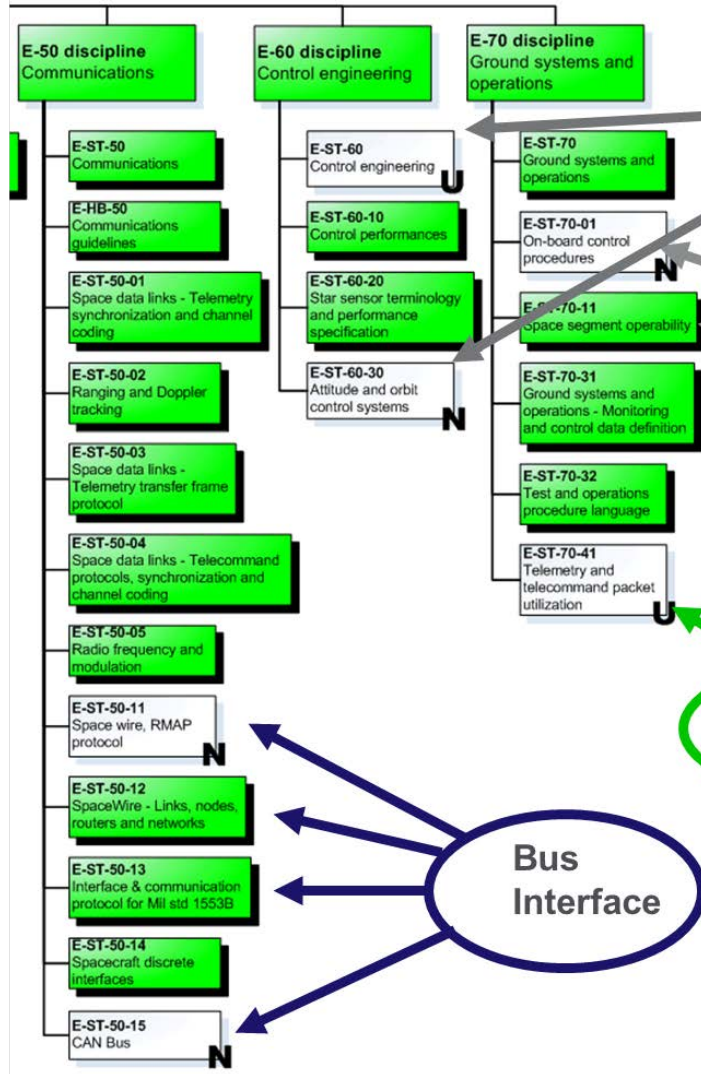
E-50 discipline
Communications

E-ST-50
Communications

E-HB-50
Communications guidelines

E-ST-50-01
Space data links - Telemetry synchronization and channel coding

E-ST-50-02
Ranging and Doppler tracking

E-ST-50-03
Space data links - Telemetry transfer frame protocol

E-ST-50-04
Space data links - Telecommand protocols, synchronization and channel coding

E-ST-50-05
Radio frequency and modulation

E-ST-50-11
Space wire, RMAP protocol
N

E-ST-50-12
SpaceWire - Links, nodes, routers and networks

E-ST-50-13
Interface & communication protocol for Mil std 1553B

E-ST-50-14
Spacecraft discrete interfaces

E-ST-50-15
CAN Bus
N

E-60 discipline
Control engineering

E-ST-60
Control engineering
U

E-ST-60-10
Control performances

E-ST-60-20
Star sensor terminology and performance specification

E-ST-60-30
Attitude and orbit control systems
N

E-70 discipline
Ground systems and operations

E-ST-70
Ground systems and operations

E-ST-70-01
On-board control procedures
N

E-ST-70-11
Space segment operability

E-ST-70-31
Ground systems and operations - Monitoring and control data definition

E-ST-70-32
Test and operations procedure language

E-ST-70-41
Telemetry and telecommand packet utilization
U

Bus Interface